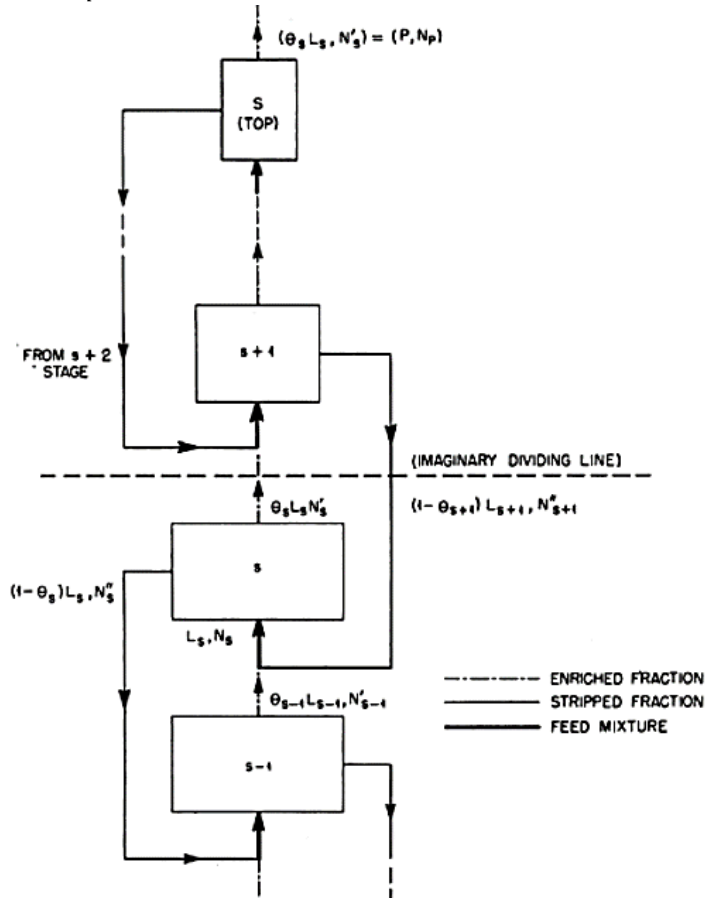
$(\theta_S L_S, N'_S) = (P, N_P)$

S
(TOP)

FROM s + 2
STAGE

s + 1

(IMAGINARY DIVIDING LINE)

$\theta_s L_s N'_s$

$(1-\theta_{s+1}) L_{s+1}, N''_{s+1}$

s

$(1-\theta_s) L_s, N''_s$

$L_s, N_s$

$\theta_{s-1} L_{s-1}, N'_{s-1}$

s - 1

ENRICHED FRACTION
STRIPPED FRACTION
FEED MIXTURE